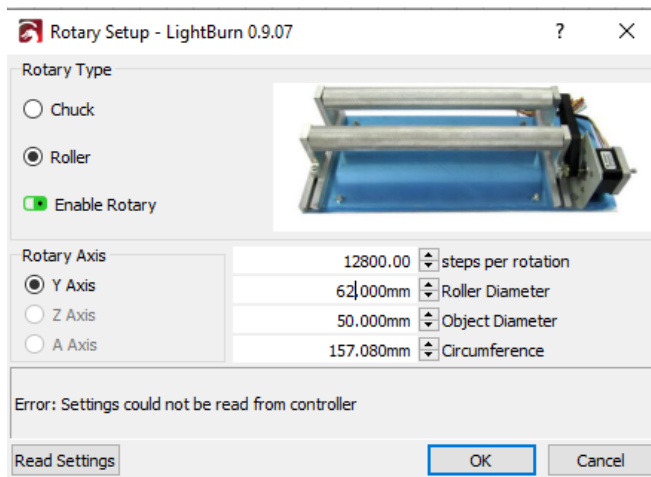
Rotary Setup - LightBurn 0.9.07
?
X

Rotary Type
Chuck
Roller
Enable Rotary

Rotary Axis
Y Axis
Z Axis
A Axis

| 12800.00 | steps per rotation |
|---|---|
| 62.000mm | Roller Diameter |
| 50.000mm | Object Diameter |
| 157.080mm | Circumference |

Error: Settings could not be read from controller

Read Settings
OK
Cancel